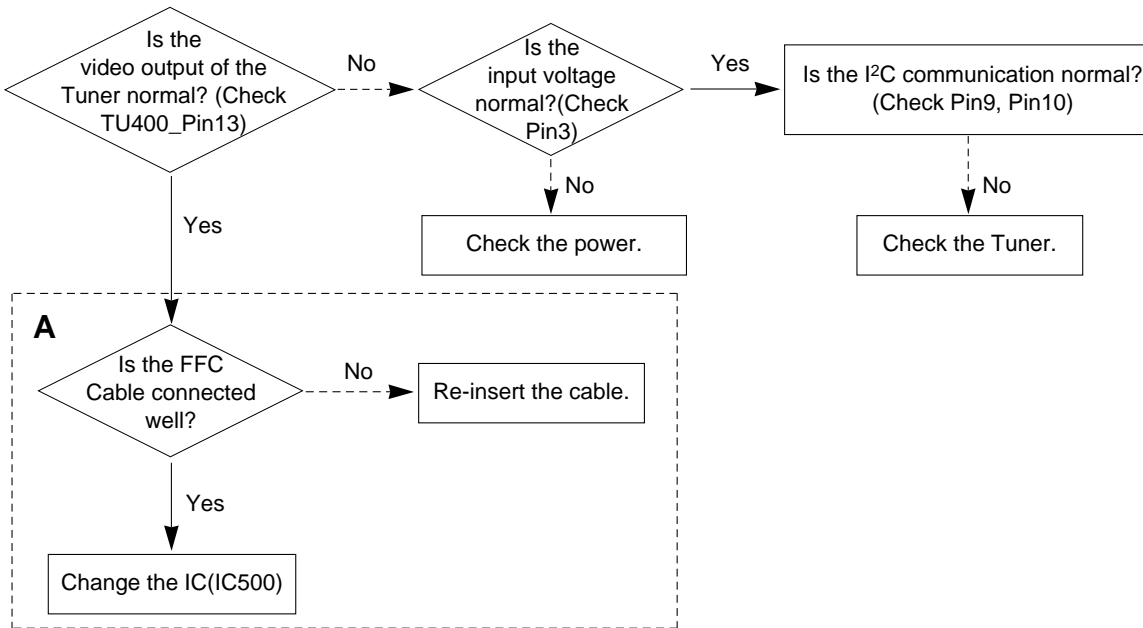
Is the video output of the Tuner normal? (Check TU400_Pin13)

No

Is the input voltage normal?(Check Pin3)

Yes

Is the $I^2C$ communication normal? (Check Pin9, Pin10)

No

Check the power.

No

Check the Tuner.

Yes

A

Is the FFC Cable connected well?

No

Re-insert the cable.

Yes

Change the IC(IC500)